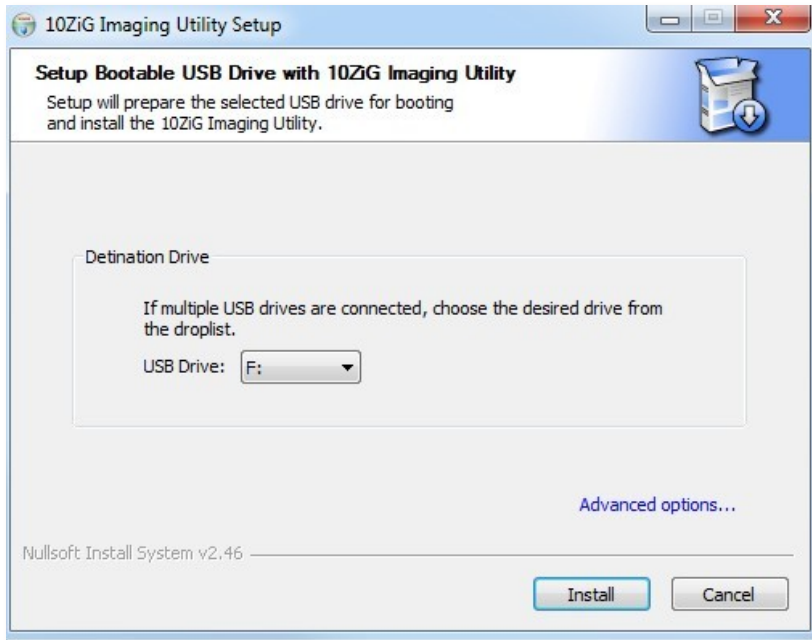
10ZiG Imaging Utility Setup

Setup Bootable USB Drive with 10ZiG Imaging Utility

Setup will prepare the selected USB drive for booting and install the 10ZiG Imaging Utility.

Detination Drive

If multiple USB drives are connected, choose the desired drive from the droplist.

USB Drive: F:

Advanced options...

Nullsoft Install System v2.46

Install

Cancel